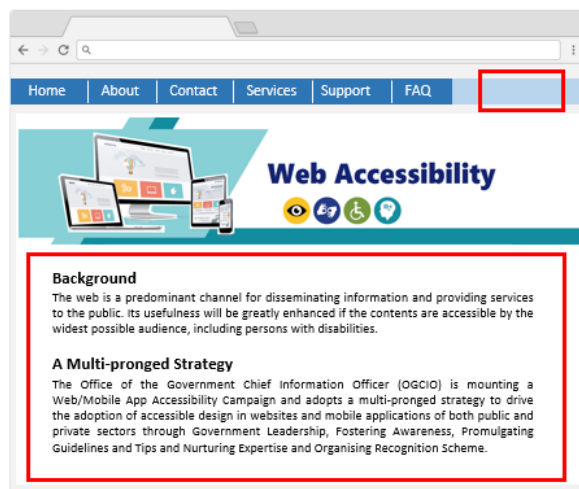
Home | About | Contact | Services | Support | FAQ

Web Accessibility

Background
The web is a predominant channel for disseminating information and providing services to the public. Its usefulness will be greatly enhanced if the contents are accessible by the widest possible audience, including persons with disabilities.

A Multi-pronged Strategy
The Office of the Government Chief Information Officer (OGCIO) is mounting a Web/Mobile App Accessibility Campaign and adopts a multi-pronged strategy to drive the adoption of accessible design in websites and mobile applications of both public and private sectors through Government Leadership, Fostering Awareness, Promulgating Guidelines and Tips and Nurturing Expertise and Organising Recognition Scheme.